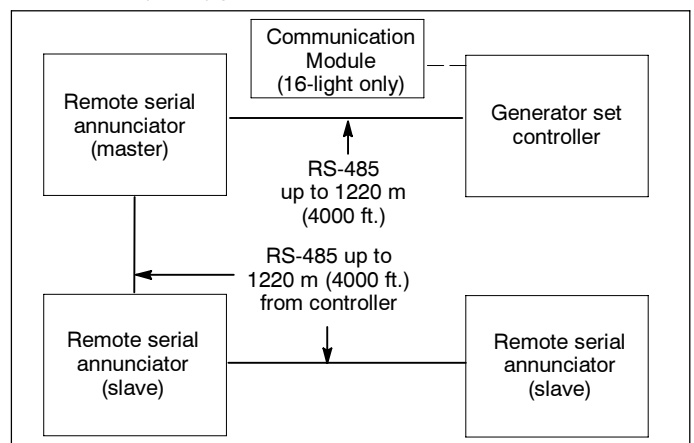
Communication Module (16-light only)

Remote serial annunciator (master)

Generator set controller

RS-485 up to 1220 m (4000 ft.)

RS-485 up to 1220 m (4000 ft.) from controller

Remote serial annunciator (slave)

Remote serial annunciator (slave)